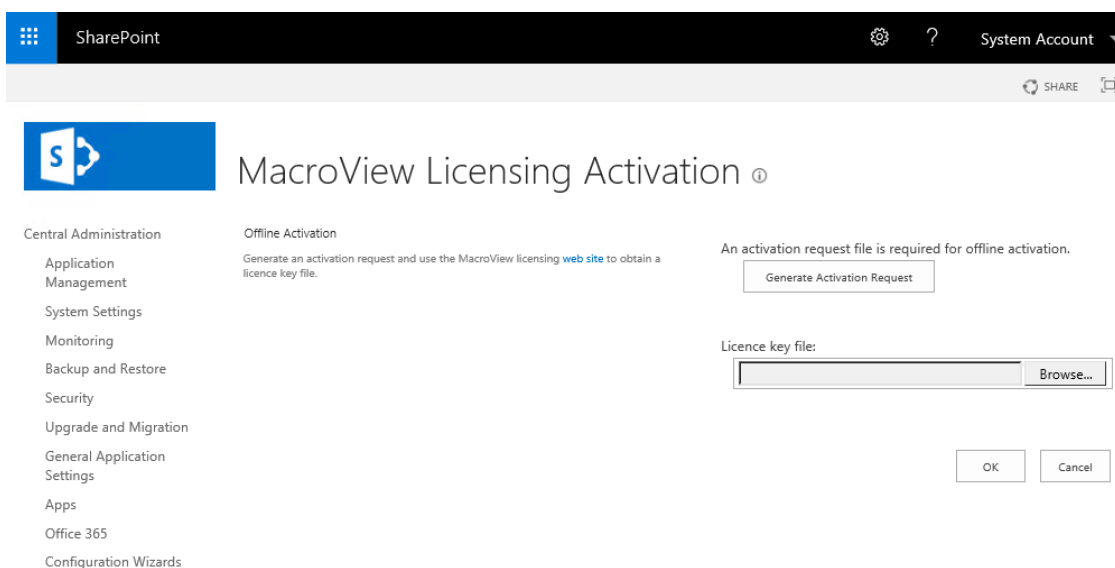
SharePoint

?

System Account

SHARE

S

MacroView Licensing Activation ⓘ

Central Administration

Application Management

System Settings

Monitoring

Backup and Restore

Security

Upgrade and Migration

General Application Settings

Apps

Office 365

Configuration Wizards

Offline Activation

Generate an activation request and use the MacroView licensing web site to obtain a licence key file.

An activation request file is required for offline activation.

Generate Activation Request

Licence key file:

Browse...

OK

Cancel